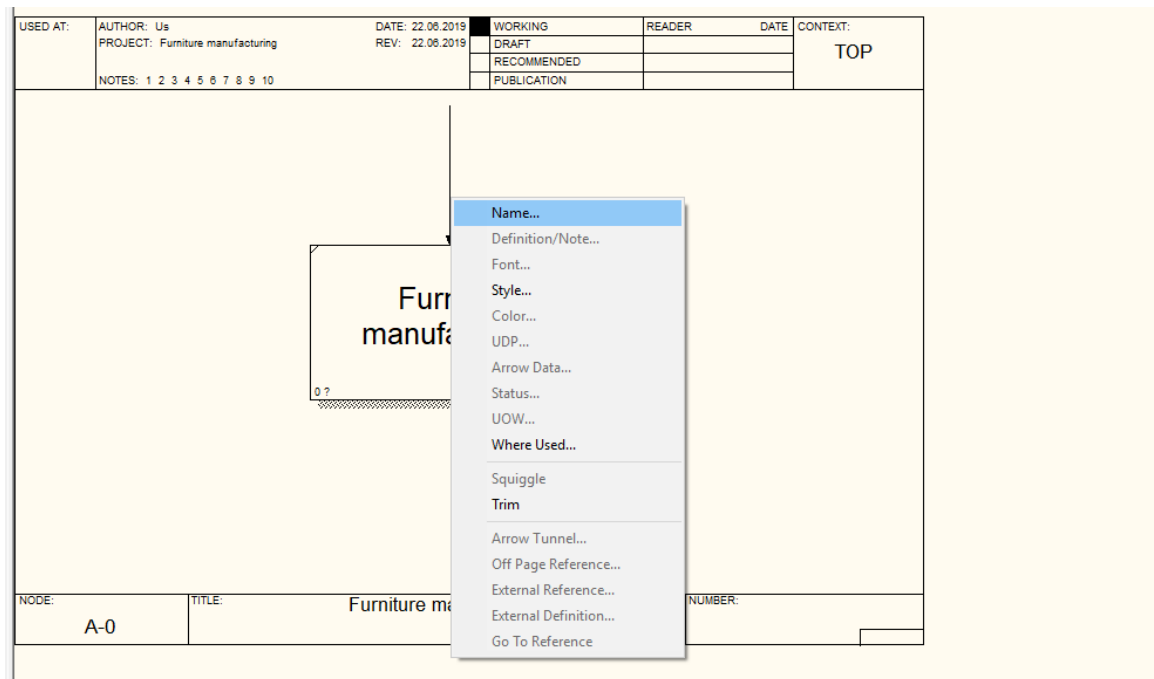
| USED AT: | AUTHOR: Us<br>PROJECT: Furniture manufacturing<br>NOTES: 1 2 3 4 5 6 7 8 9 10 | DATE: 22.06.2019<br>REV: 22.06.2019 | | WORKING | READER | DATE | CONTEXT: |
|---|---|---|---|---|---|---|---|
| | | | | DRAFT | | | TOP |
| | | | | RECOMMENDED | | | |
| | | | | PUBLICATION | | | |

Furn
manufa

0 ?

Name...
Definition/Note...
Font...
Style...
Color...
UDP...
Arrow Data...
Status...
UOW...
Where Used...
Squiggle
Trim
Arrow Tunnel...
Off Page Reference...
External Reference...
External Definition...
Go To Reference

| NODE: | TITLE: | | NUMBER: |
|---|---|---|---|
| A-0 | | Furniture ma | |